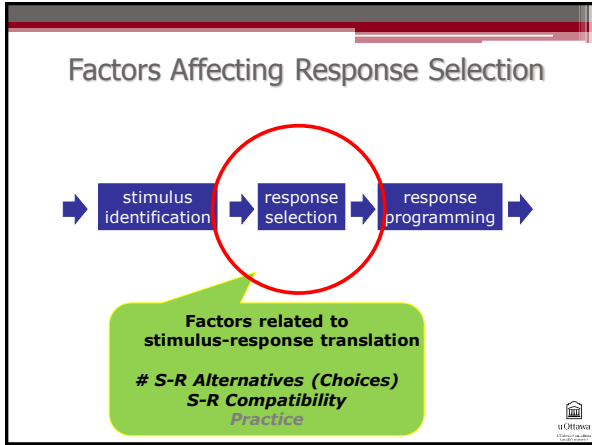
Factors Affecting Response Selection

stimulus identification

response selection

response programming

Factors related to stimulus-response translation

# S-R Alternatives (Choices)
S-R Compatibility
Practice

uOttawa